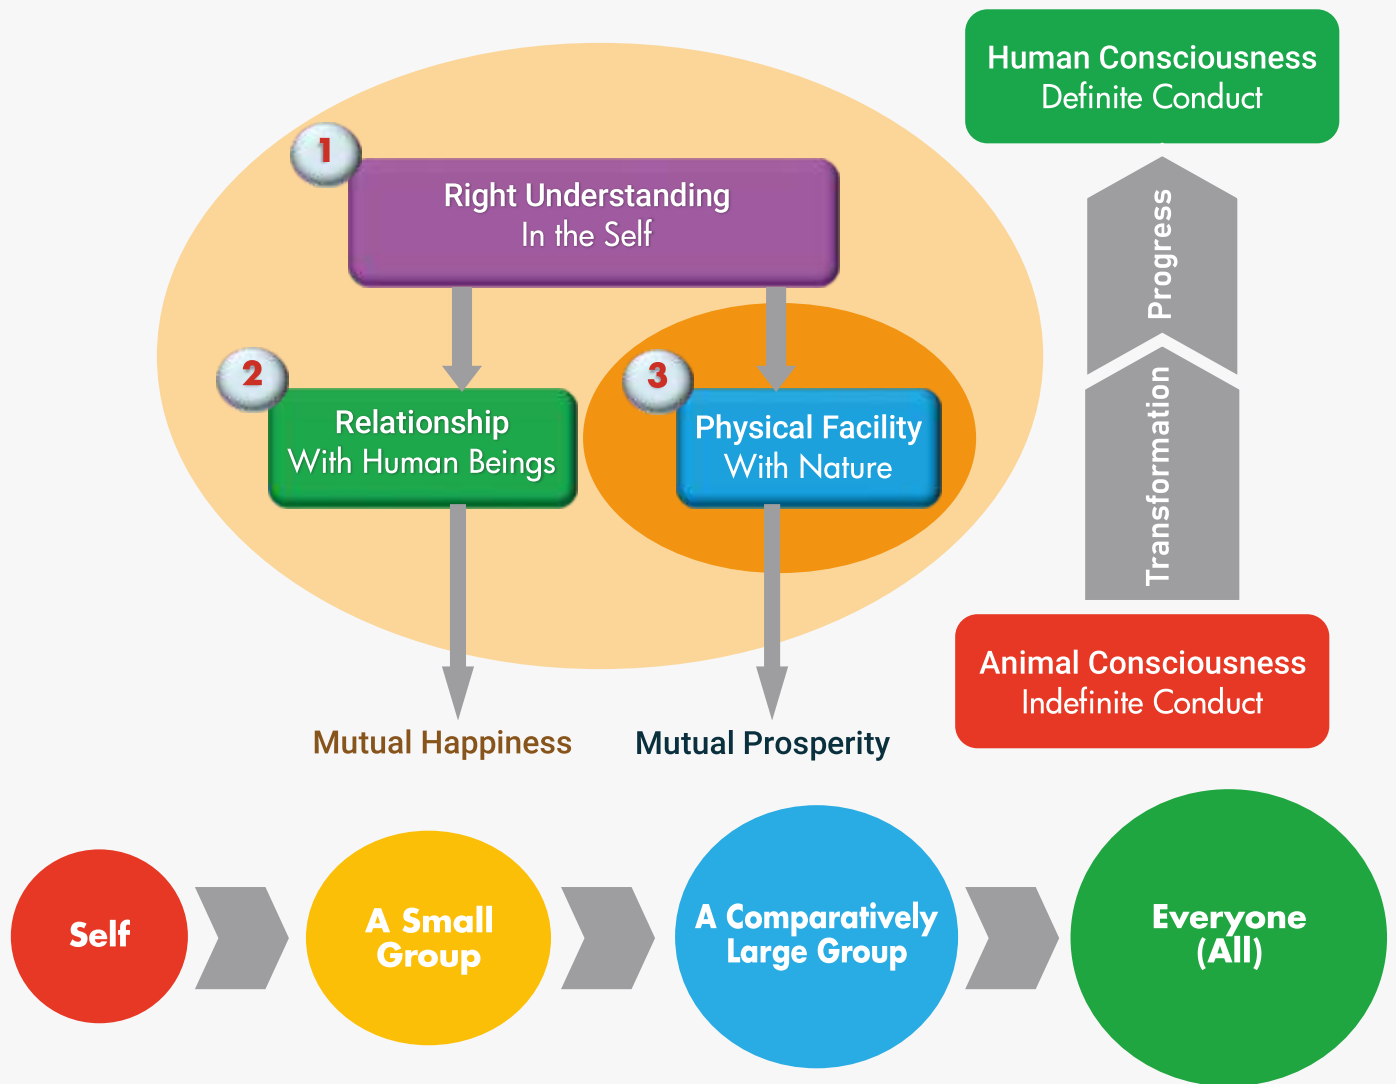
1
Right Understanding
In the Self

2
Relationship
With Human Beings

3
Physical Facility
With Nature

Mutual Happiness

Mutual Prosperity

Human Consciousness
Definite Conduct

Progress

Transformation

Animal Consciousness
Indefinite Conduct

Self

A Small Group

A Comparatively Large Group

Everyone (All)